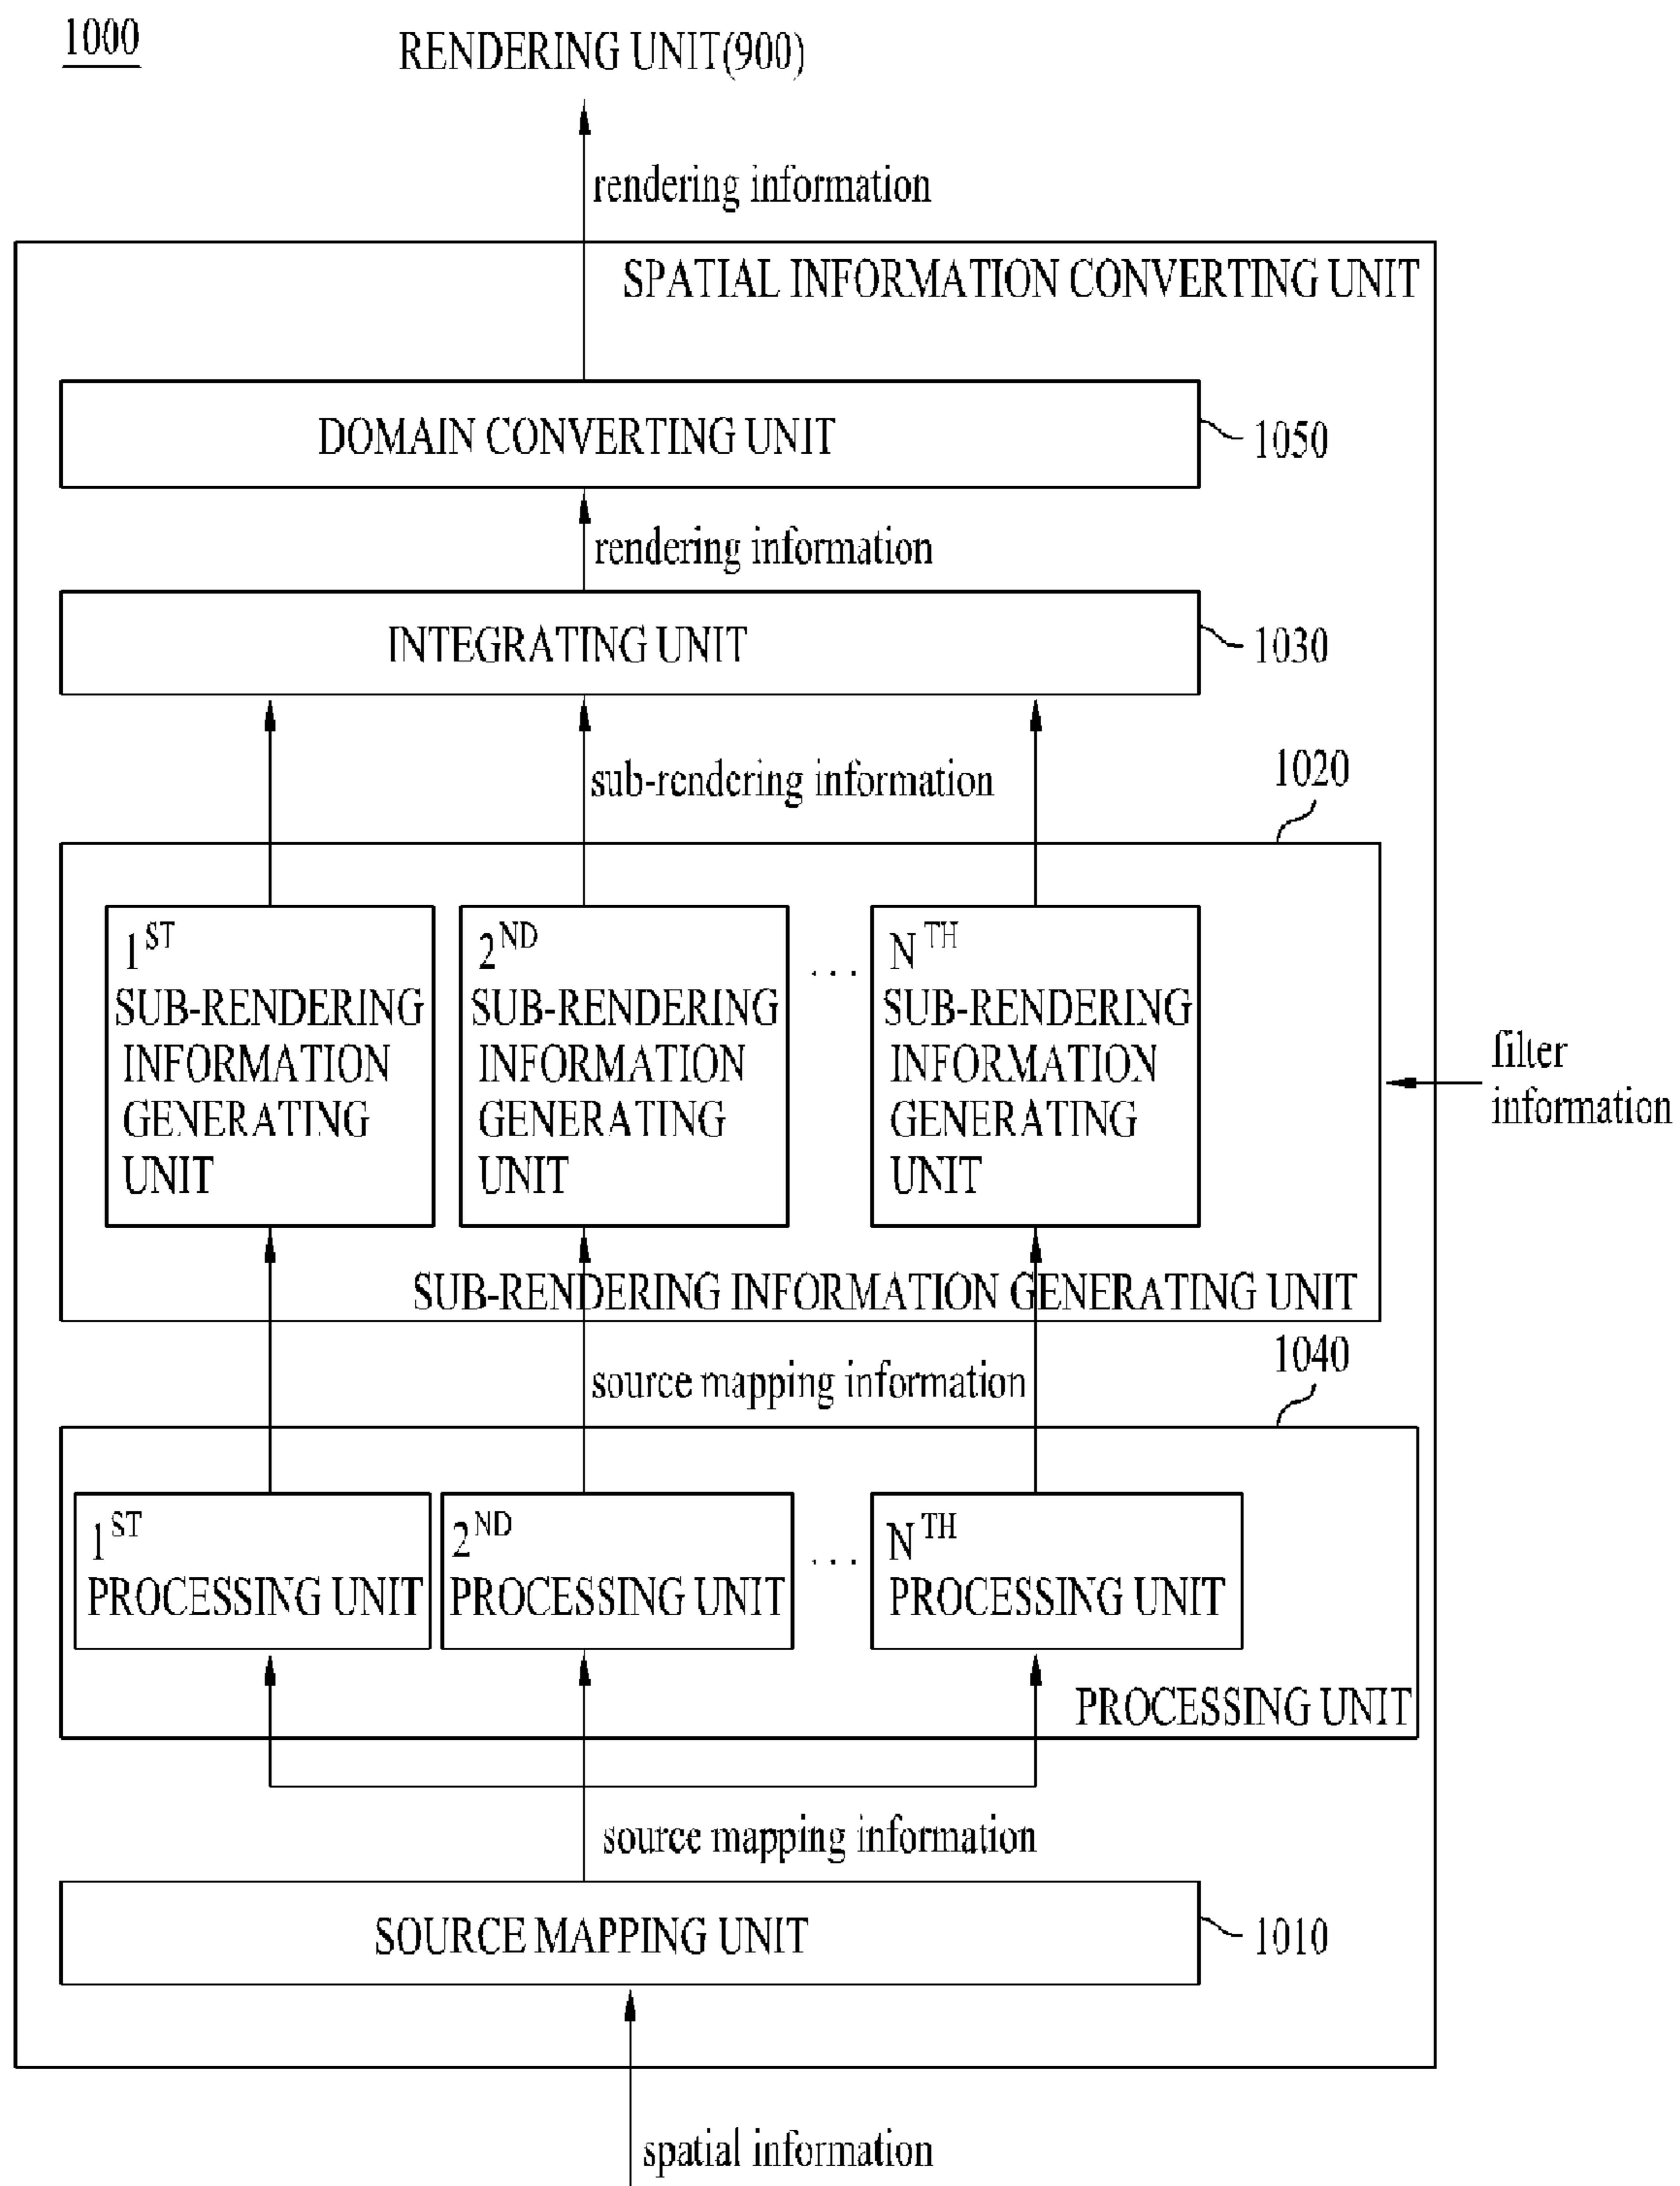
1000

RENDERING UNIT(900)

rendering information

SPATIAL INFORMATION CONVERTING UNIT

DOMAIN CONVERTING UNIT

1050

rendering information

INTEGRATING UNIT

1030

sub-rendering information

1020

$1^{ST}$ SUB-RENDERING INFORMATION GENERATING UNIT

$2^{ND}$ SUB-RENDERING INFORMATION GENERATING UNIT

. . .

$N^{TH}$ SUB-RENDERING INFORMATION GENERATING UNIT

filter information

SUB-RENDERING INFORMATION GENERATING UNIT

source mapping information

1040

$1^{ST}$ PROCESSING UNIT

$2^{ND}$ PROCESSING UNIT

. . .

$N^{TH}$ PROCESSING UNIT

PROCESSING UNIT

source mapping information

SOURCE MAPPING UNIT

1010

spatial information